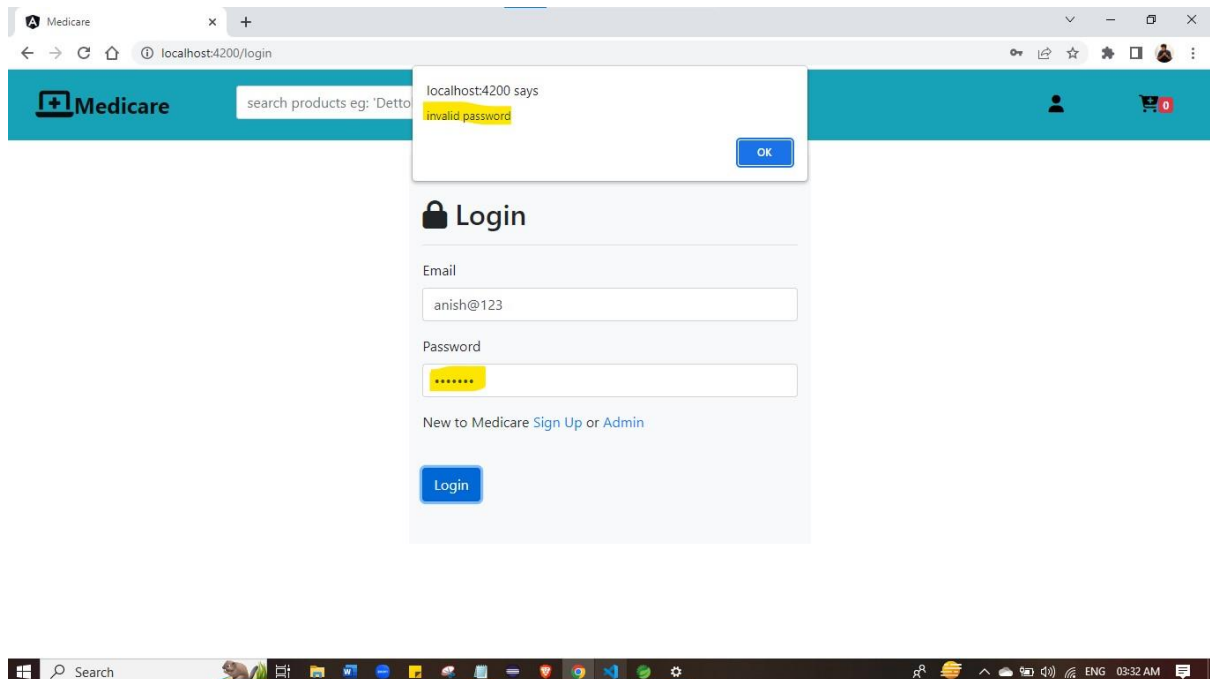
Medicare
localhost:4200/login

Medicare
search products eg: 'Detto
0

localhost:4200 says
invalid password
OK

Login

Email
anish@123

Password
•••••••

New to Medicare Sign Up or Admin

Login

Search
ENG 03:32 AM